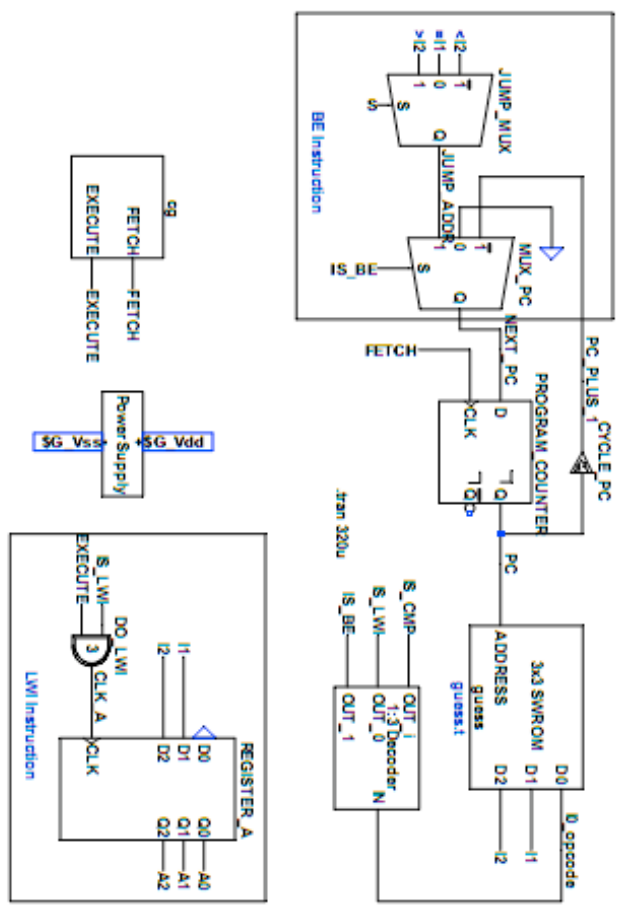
BE Instruction

JUMP_MUX

i2 i1 i2

1 0 T

S S

Q

JUMP_ADDR

MUX_PC

0 T

IS_BE S

Q

NEXT_PC

PC_PLUS_1

FETCH

PROGRAM_COUNTER

D

CLK

Q

CYCLE_PC

sg

FETCH FETCH

EXECUTE EXECUTE

Power Supply

$G_Vss $G_Vdd

.tran 320u

PC

IS_CMP

IS_LWI

IS_BE

OUT_i

OUT_0

OUT_1

1-3 Decoder

IN

ADDRESS

3x3 SWROM

guess

guess.t

D0

D1

D2

I0_opcode

I1

I2

LWI Instruction

IS_LWI

EXECUTE

DO_LWI

3

CLK_A

I2

I1

D0

D1

D2

CLK

REGISTER_A

Q0

Q1

Q2

A0

A1

A2